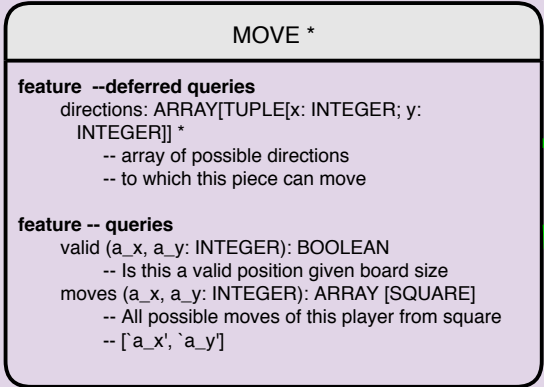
MOVE *

**feature --deferred queries**
directions: ARRAY[TUPLE[x: INTEGER; y: INTEGER]] *
-- array of possible directions
-- to which this piece can move

**feature -- queries**
valid (a_x, a_y: INTEGER): BOOLEAN
-- Is this a valid position given board size
moves (a_x, a_y: INTEGER): ARRAY [SQUARE]
-- All possible moves of this player from square
-- [`a_x', `a_y']